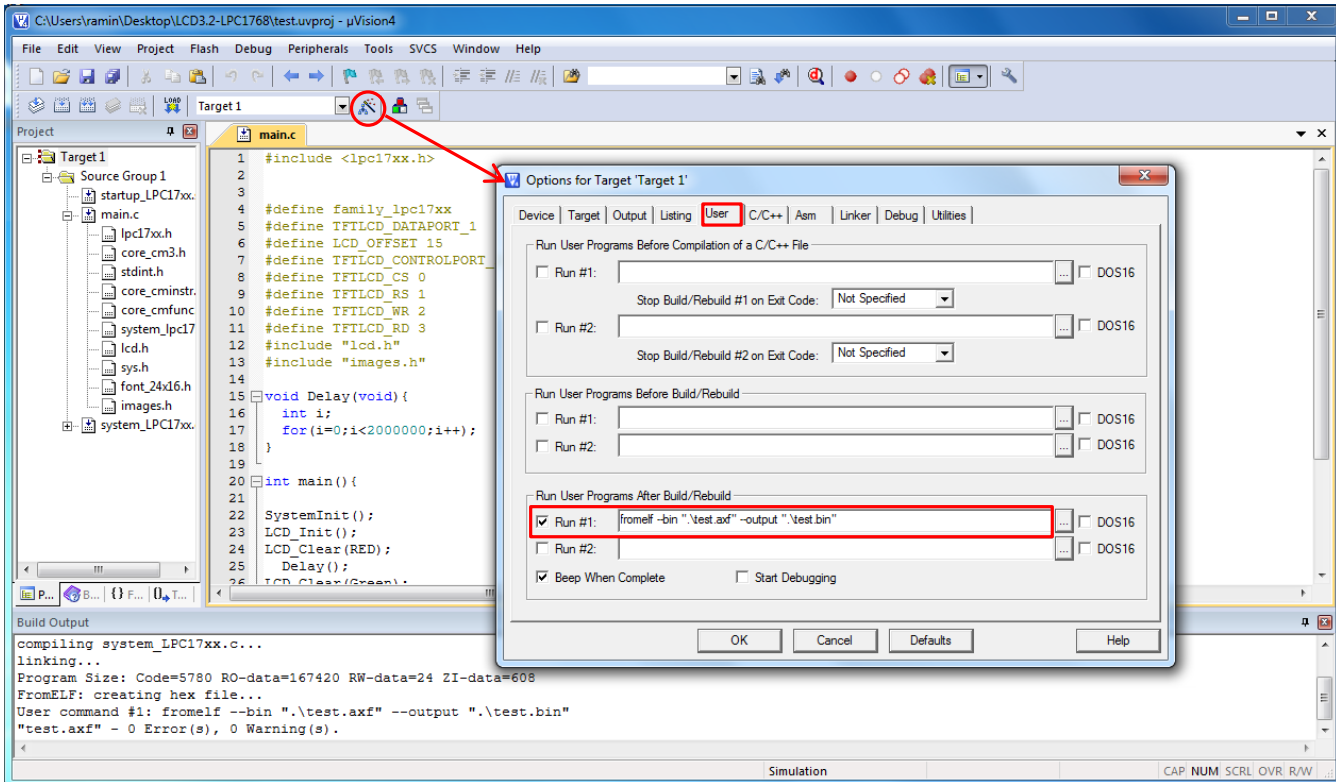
C:\Users\ramin\Desktop\LCD3.2-LPC1768\test.uvproj - µVision4

File Edit View Project Flash Debug Peripherals Tools SVCS Window Help

Target 1

Project

Target 1
Source Group 1
startup_LPC17xx.
main.c
lpc17xx.h
core_cm3.h
stdint.h
core_cminstr.
core_cmfunc
system_lpc17
lcd.h
sys.h
font_24x16.h
images.h
system_LPC17xx.

P... B... {} F... 0+ T...

main.c

1 #include <lpc17xx.h>
2
3
4 #define family_lpc17xx
5 #define TFTLCD_DATAPORT_1
6 #define LCD_OFFSET 15
7 #define TFTLCD_CONTROLPORT_
8 #define TFTLCD_CS 0
9 #define TFTLCD_RS 1
10 #define TFTLCD_WR 2
11 #define TFTLCD_RD 3
12 #include "lcd.h"
13 #include "images.h"
14
15 void Delay(void){
16 int i;
17 for(i=0;i<2000000;i++);
18 }
19
20 int main(){
21
22 SystemInit();
23 LCD_Init();
24 LCD_Clear(RED);
25 Delay();
26 LCD_Clear(Green);

Options for Target 'Target 1'

Device Target Output Listing User C/C++ Asm Linker Debug Utilities

Run User Programs Before Compilation of a C/C++ File
Run #1: ... DOS16
Stop Build/Rebuild #1 on Exit Code: Not Specified
Run #2: ... DOS16
Stop Build/Rebuild #2 on Exit Code: Not Specified

Run User Programs Before Build/Rebuild
Run #1: ... DOS16
Run #2: ... DOS16

Run User Programs After Build/Rebuild
Run #1: fromelf --bin ".\test.axf" --output ".\test.bin" ... DOS16
Run #2: ... DOS16
Beep When Complete Start Debugging

OK Cancel Defaults Help

Build Output

compiling system_LPC17xx.c...
linking...
Program Size: Code=5780 RO-data=167420 RW-data=24 ZI-data=608
FromELF: creating hex file...
User command #1: fromelf --bin ".\test.axf" --output ".\test.bin"
"test.axf" - 0 Error(s), 0 Warning(s).

Simulation CAP NUM SCRL OVR R/W